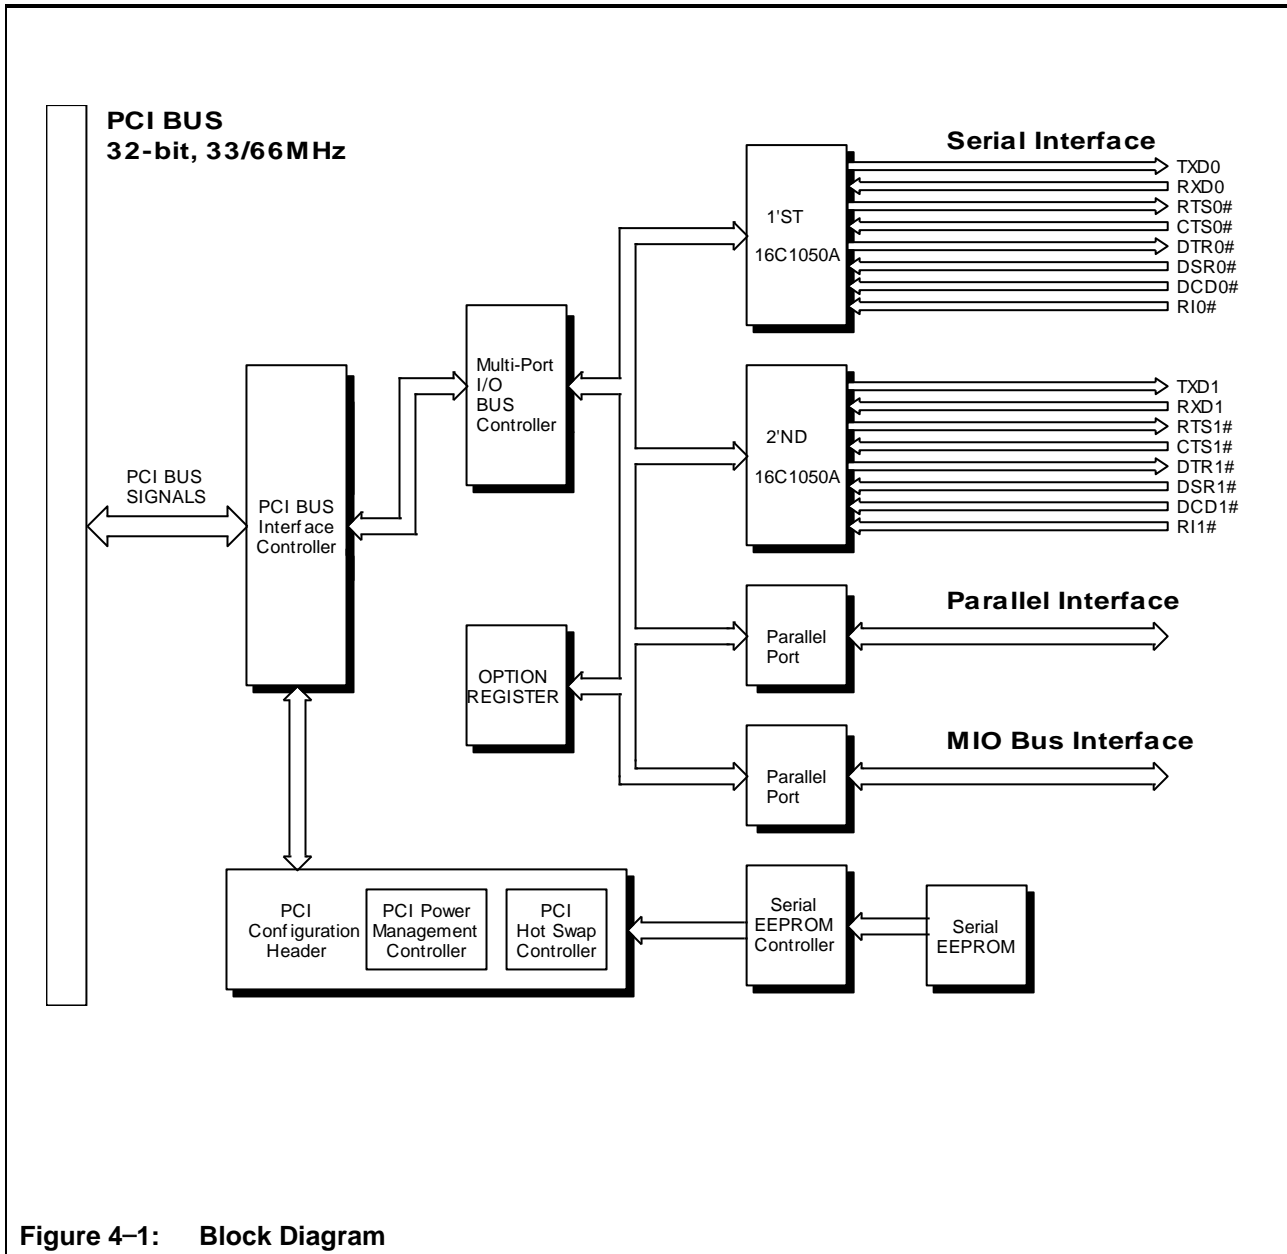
PCI BUS
32-bit, 33/66MHz

Serial Interface

1'ST
16C1050A

TXD0
RXD0
RTS0#
CTS0#
DTR0#
DSR0#
DCD0#
RI0#

Multi-Port I/O BUS Controller

PCI BUS SIGNALS

PCI BUS Interface Controller

2'ND
16C1050A

TXD1
RXD1
RTS1#
CTS1#
DTR1#
DSR1#
DCD1#
RI1#

Parallel Interface

Parallel Port

OPTION REGISTER

MIO Bus Interface

Parallel Port

PCI Configuration Header

PCI Power Management Controller

PCI Hot Swap Controller

Serial EEPROM Controller

Serial EEPROM

Figure 4–1: Block Diagram